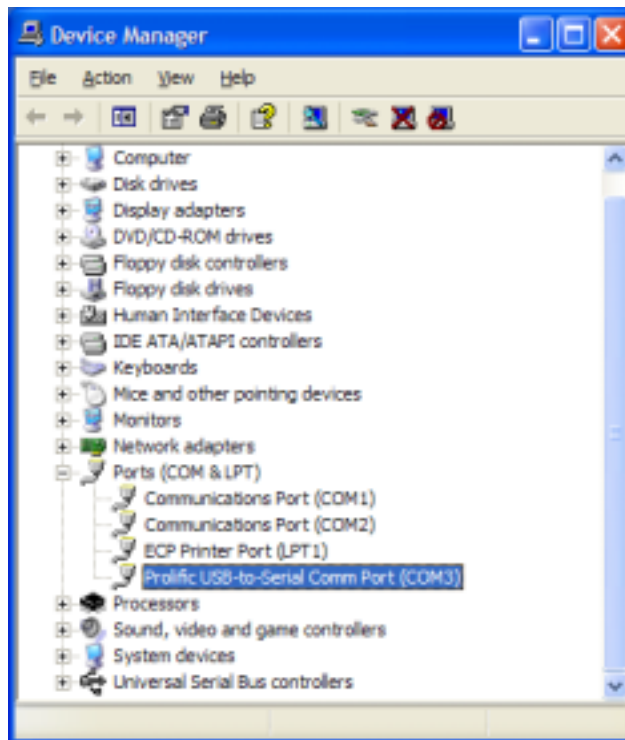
Device Manager

File Action View Help

Computer
Disk drives
Display adapters
DVD/CD-ROM drives
Floppy disk controllers
Floppy disk drives
Human Interface Devices
IDE ATA/ATAPI controllers
Keyboards
Mice and other pointing devices
Monitors
Network adapters
Ports (COM & LPT)
Communications Port (COM1)
Communications Port (COM2)
ECP Printer Port (LPT1)
Prolific USB-to-Serial Comm Port (COM3)
Processors
Sound, video and game controllers
System devices
Universal Serial Bus controllers